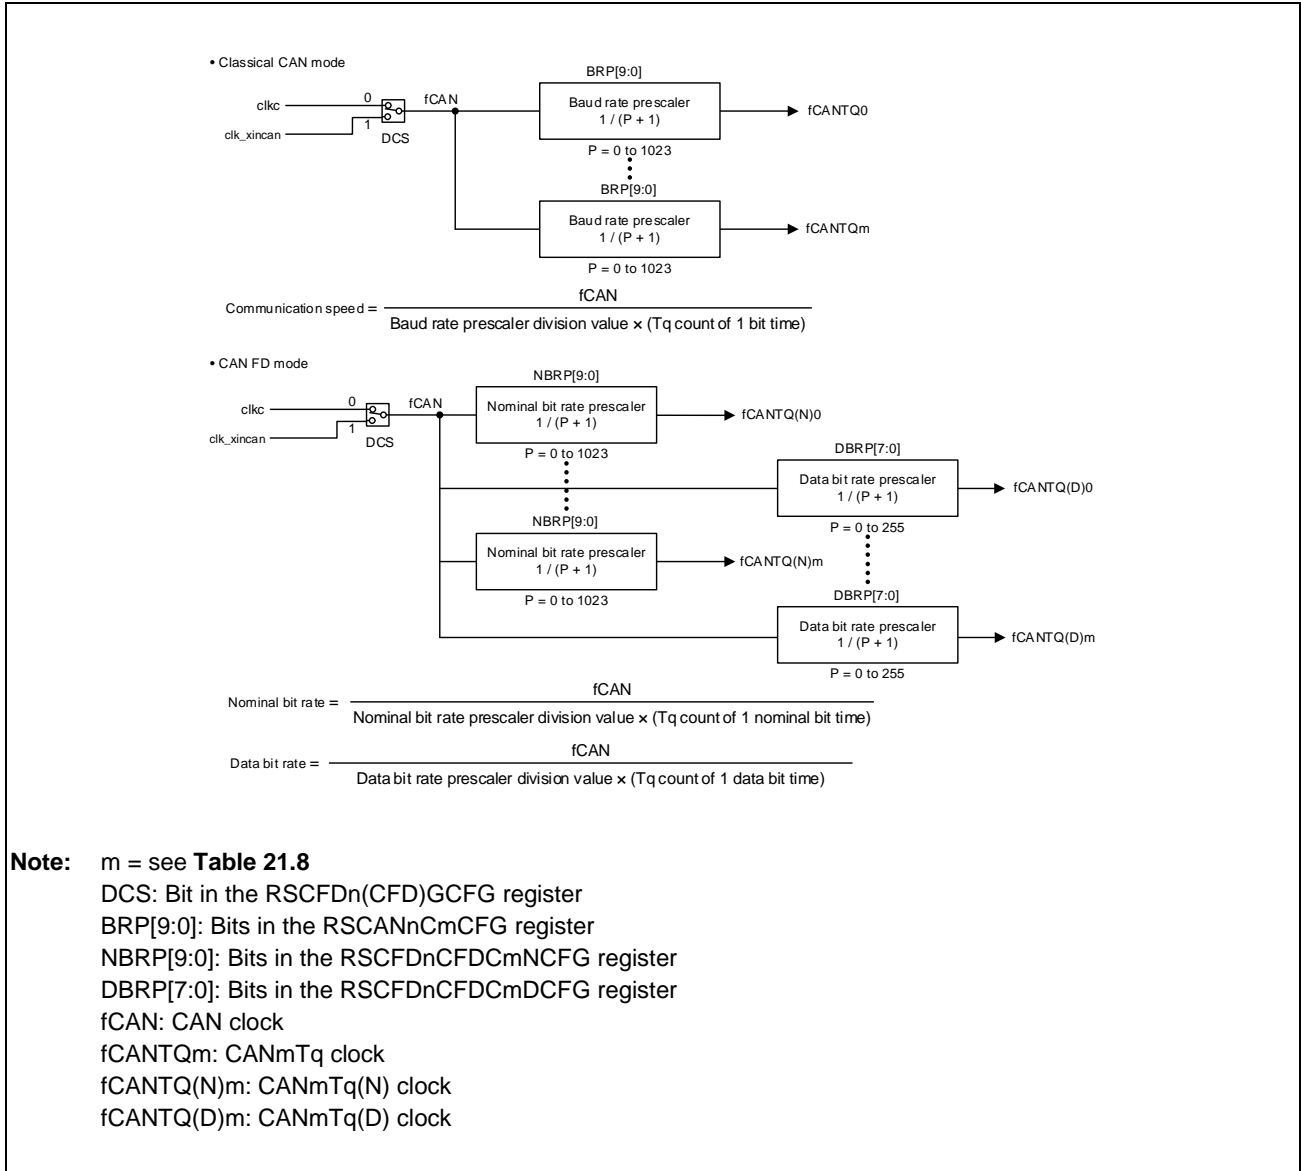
• Classical CAN mode

clkc
clk_xincan
0
1
DCS
fCAN
BRP[9:0]
Baud rate prescaler
1 / (P + 1)
fCANTQ0
P = 0 to 1023
BRP[9:0]
Baud rate prescaler
1 / (P + 1)
fCANTQm
P = 0 to 1023

Communication speed = $\frac{\text{fCAN}}{\text{Baud rate prescaler division value} \times \text{(Tq count of 1 bit time)}}$

• CAN FD mode

clkc
clk_xincan
0
1
DCS
fCAN
NBRP[9:0]
Nominal bit rate prescaler
1 / (P + 1)
fCANTQ(N)0
P = 0 to 1023
DBRP[7:0]
Data bit rate prescaler
1 / (P + 1)
fCANTQ(D)0
NBRP[9:0]
P = 0 to 255
Nominal bit rate prescaler
1 / (P + 1)
fCANTQ(N)m
P = 0 to 1023
DBRP[7:0]
Data bit rate prescaler
1 / (P + 1)
fCANTQ(D)m
P = 0 to 255

Nominal bit rate = $\frac{\text{fCAN}}{\text{Nominal bit rate prescaler division value} \times \text{(Tq count of 1 nominal bit time)}}$

Data bit rate = $\frac{\text{fCAN}}{\text{Data bit rate prescaler division value} \times \text{(Tq count of 1 data bit time)}}$

Note: m = see Table 21.8
DCS: Bit in the RSCFDn(CFD)GCFG register
BRP[9:0]: Bits in the RSCANnCmCFG register
NBRP[9:0]: Bits in the RSCFDnCFDCmNCFG register
DBRP[7:0]: Bits in the RSCFDnCFDCmDCFG register
fCAN: CAN clock
fCANTQm: CANmTq clock
fCANTQ(N)m: CANmTq(N) clock
fCANTQ(D)m: CANmTq(D) clock